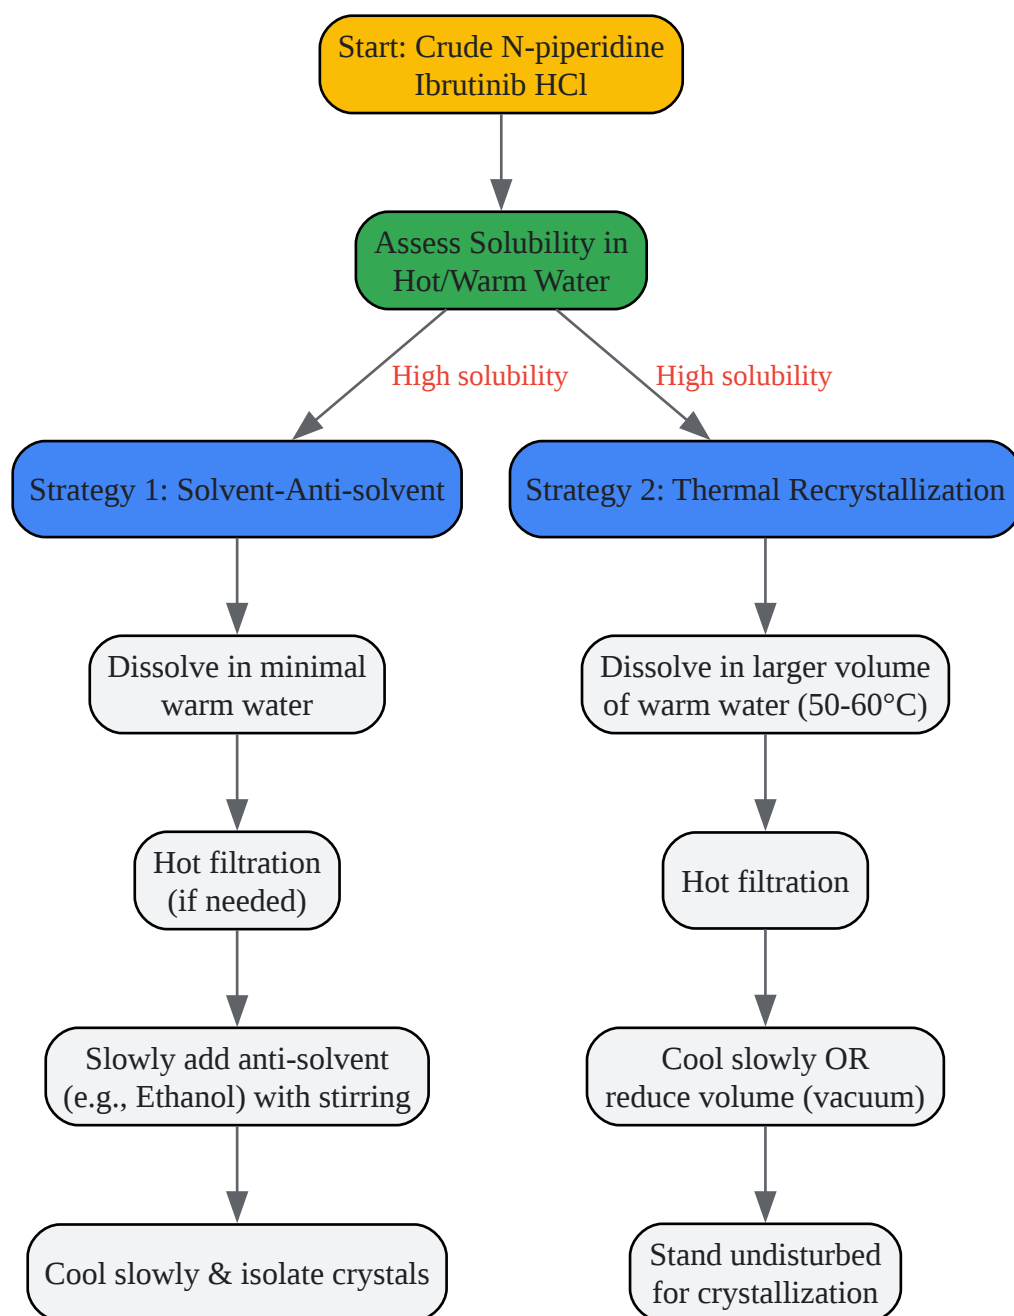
Start: Crude N-piperidine Ibrutinib HCl

Assess Solubility in Hot/Warm Water

High solubility

High solubility

Strategy 1: Solvent-Anti-solvent

Strategy 2: Thermal Recrystallization

Dissolve in minimal warm water

Hot filtration (if needed)

Slowly add anti-solvent (e.g., Ethanol) with stirring

Cool slowly & isolate crystals

Dissolve in larger volume of warm water (50-60°C)

Hot filtration

Cool slowly OR reduce volume (vacuum)

Stand undisturbed for crystallization